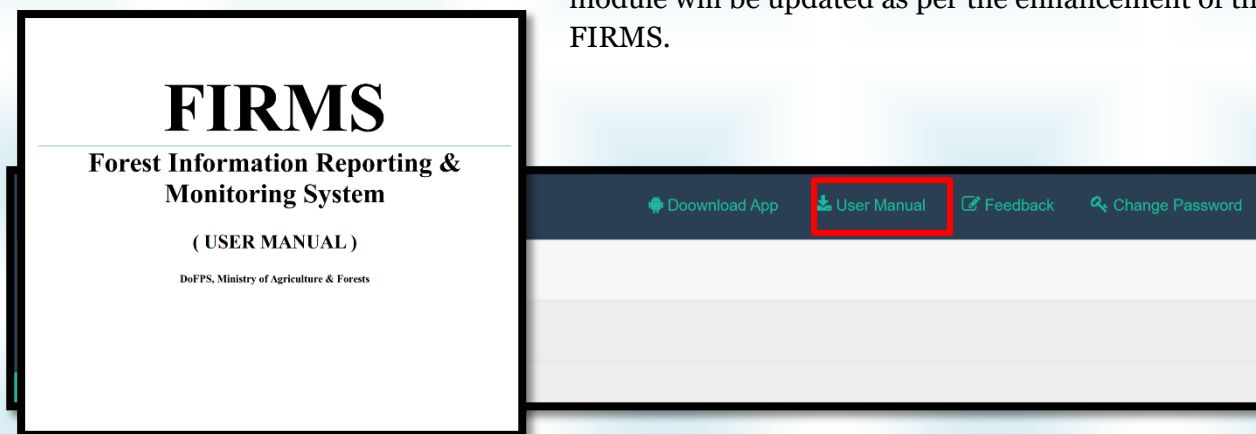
module will be updated as per the enhancement of th
FIRMS.

FIRMS
Forest Information Reporting & Monitoring System
( USER MANUAL )
DoFPS, Ministry of Agriculture & Forests

Doownload App
User Manual
Feedback
Change Password